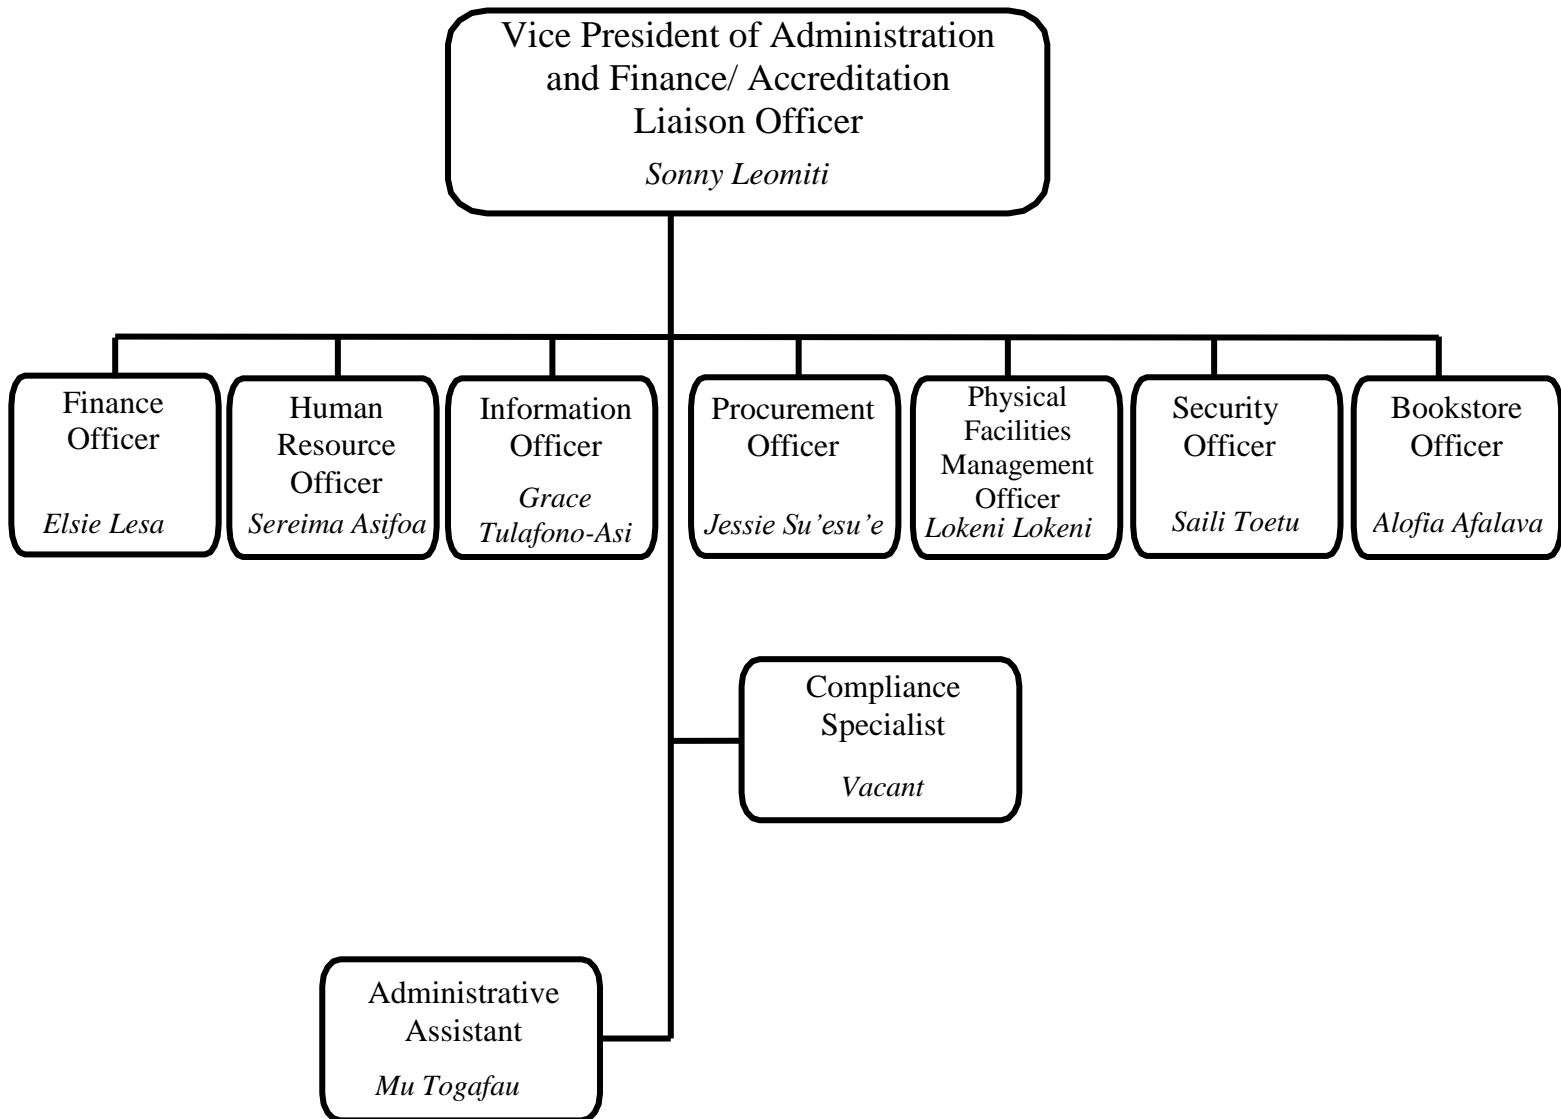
Vice President of Administration and Finance/ Accreditation Liaison Officer

Sonny Leomiti

Finance Officer

Elsie Lesa

Human Resource Officer

Sereima Asifoa

Information Officer

Grace Tulafono-Asi

Procurement Officer

Jessie Su'esu'e

Physical Facilities Management Officer

Lokeni Lokeni

Security Officer

Saili Toetu

Bookstore Officer

Alofia Afalava

Compliance Specialist

Vacant

Administrative Assistant

Mu Togafau